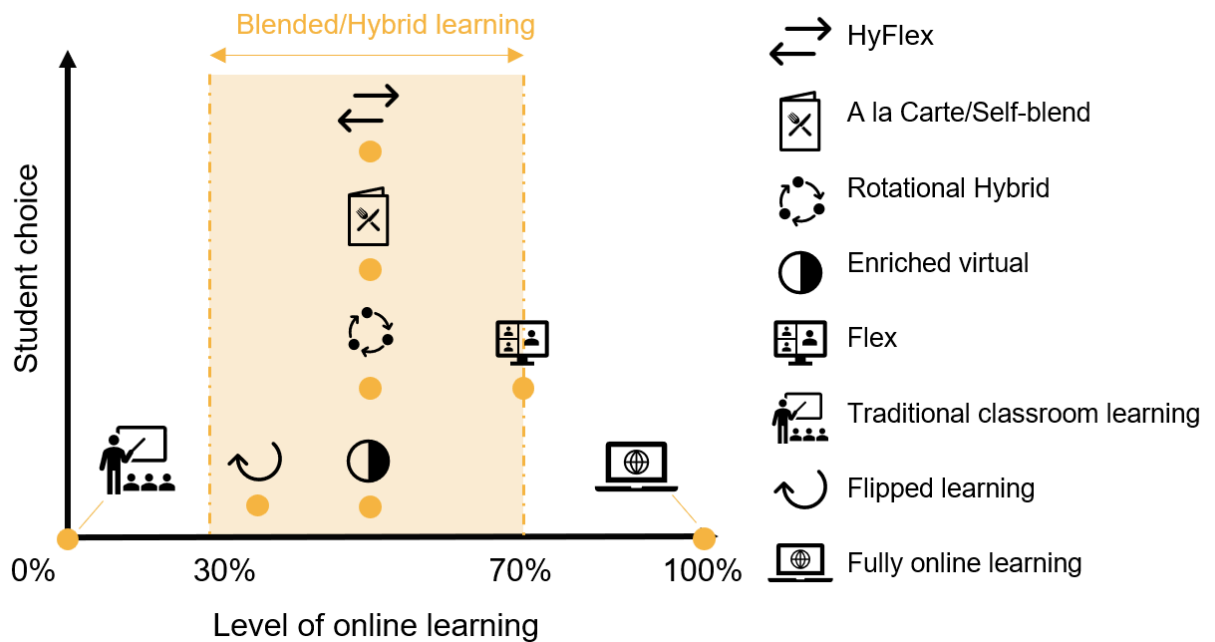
Blended/Hybrid learning

Student choice

0%

30%

70%

100%

Level of online learning

HyFlex

A la Carte/Self-blend

Rotational Hybrid

Enriched virtual

Flex

Traditional classroom learning

Flipped learning

Fully online learning